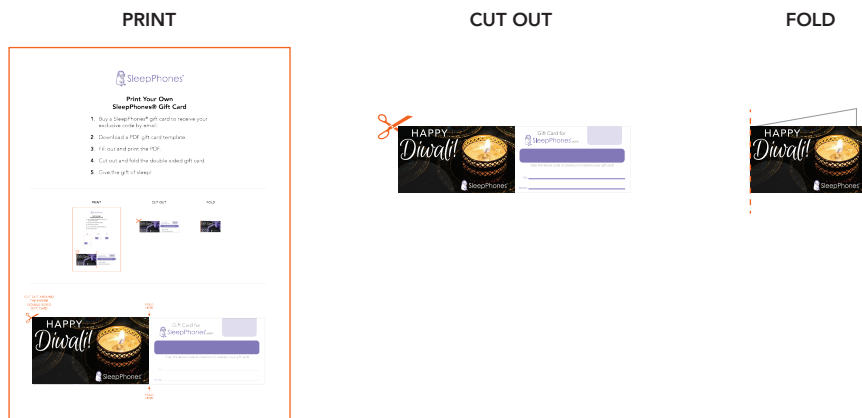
PRINT

SleepPhones®

Print Your Own
SleepPhones® Gift Card

1. Buy a SleepPhones® gift card to receive your exclusive code by email.
2. Download a PDF gift card template.
3. Fill out and print the PDF.
4. Cut out and fold the double sided gift card.
5. Give the gift of sleep!

PRINT CUT OUT FOLD

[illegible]

HAPPY Diwali!

SleepPhones

Gift Card for
SleepPhones.com

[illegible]

CUT OUT

HAPPY Diwali!

SleepPhones

Gift Card for
SleepPhones.com

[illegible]

FOLD

HAPPY Diwali!

SleepPhones